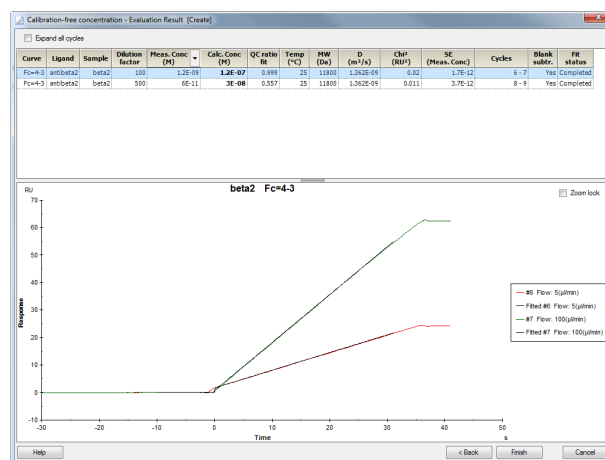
Calibration-free concentration - Evaluation Result [Create]

Expand all cycles

| Curve | Ligand | Sample | Dilution factor | Meas. Conc (M) | Calc. Conc (M) | QC ratio fit | Temp (°C) | MW (Da) | D ($m^2/s$) | Chi² (RU²) | SE (Meas. Conc) | Cycles | Blank subtr. | Fit status |
|---|---|---|---|---|---|---|---|---|---|---|---|---|---|---|
| Fc=4-3 | antibeta2 | beta2 | 100 | 1.2E-09 | 1.2E-07 | 0.999 | 25 | 11800 | 1.362E-09 | 0.02 | 1.7E-12 | 6 - 7 | Yes | Completed |
| Fc=4-3 | antibeta2 | beta2 | 500 | 6E-11 | 3E-08 | 0.557 | 25 | 11800 | 1.362E-09 | 0.011 | 3.7E-12 | 8 - 9 | Yes | Completed |

beta2 Fc=4-3

Zoom lock

RU

70
60
50
40
30
20
10
0
-10

Response

-30 -20 -10 0 10 20 30 40 50

Time

s

#6 Flow: 5(µl/min)
Fitted #6 Flow: 5(µl/min)
#7 Flow: 100(µl/min)
Fitted #7 Flow: 100(µl/min)

Help

< Back

Finish

Cancel